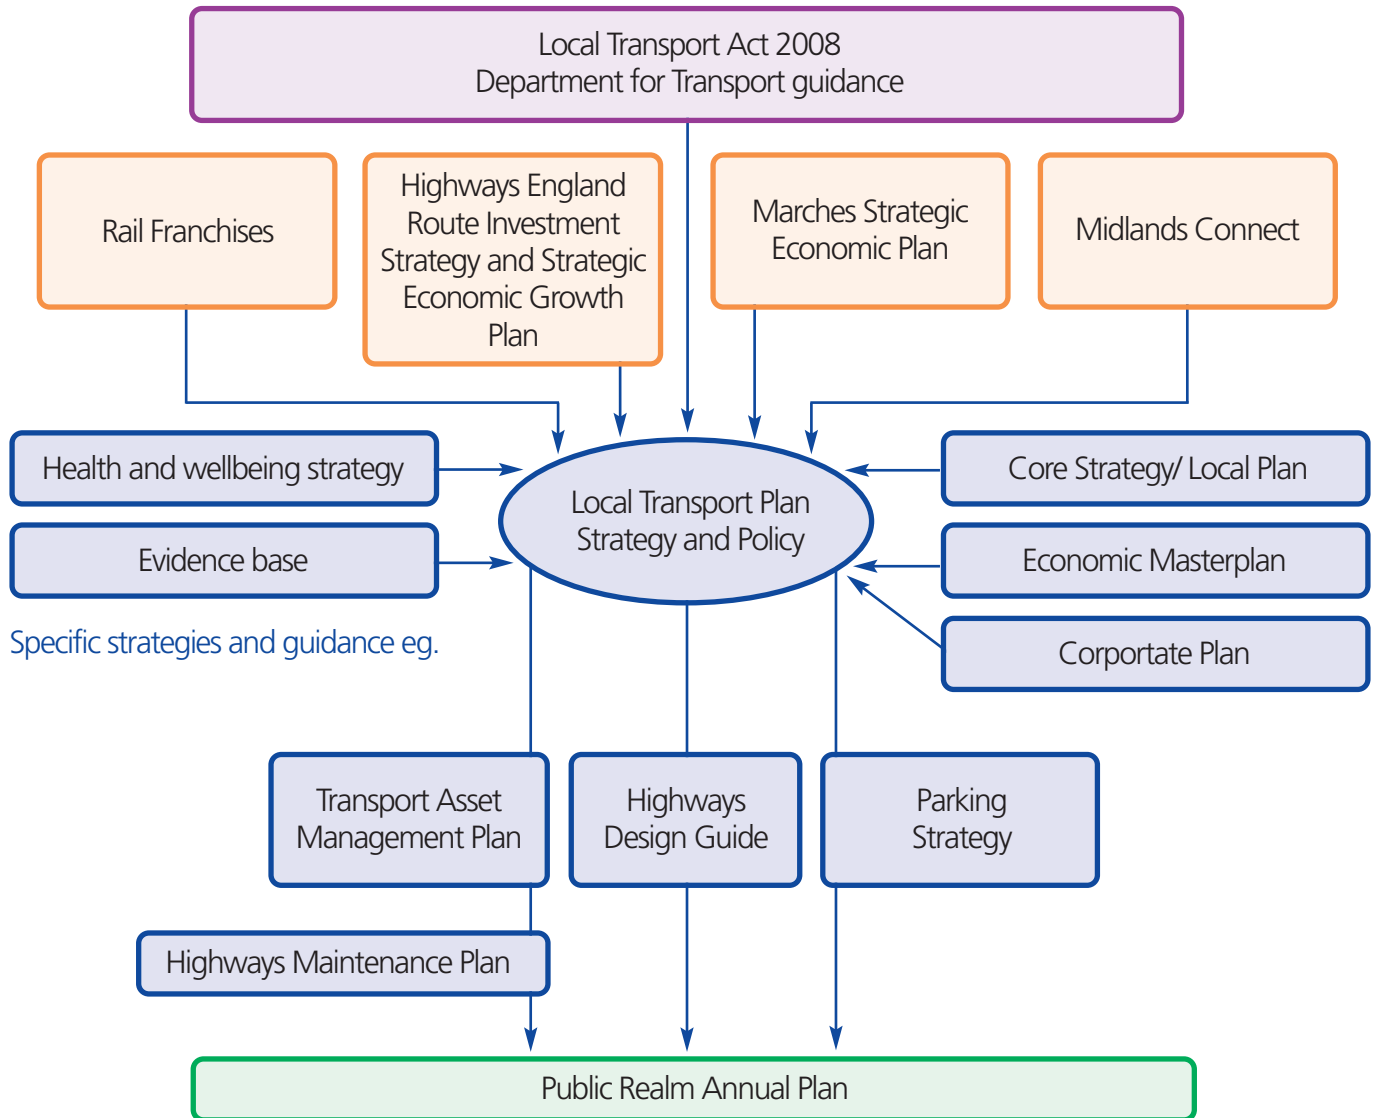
Local Transport Act 2008
Department for Transport guidance

Rail Franchises

Highways England Route Investment Strategy and Strategic Economic Growth Plan

Marches Strategic Economic Plan

Midlands Connect

Health and wellbeing strategy

Evidence base

Local Transport Plan Strategy and Policy

Core Strategy/ Local Plan

Economic Masterplan

Corportate Plan

Specific strategies and guidance eg.

Transport Asset Management Plan

Highways Design Guide

Parking Strategy

Highways Maintenance Plan

Public Realm Annual Plan